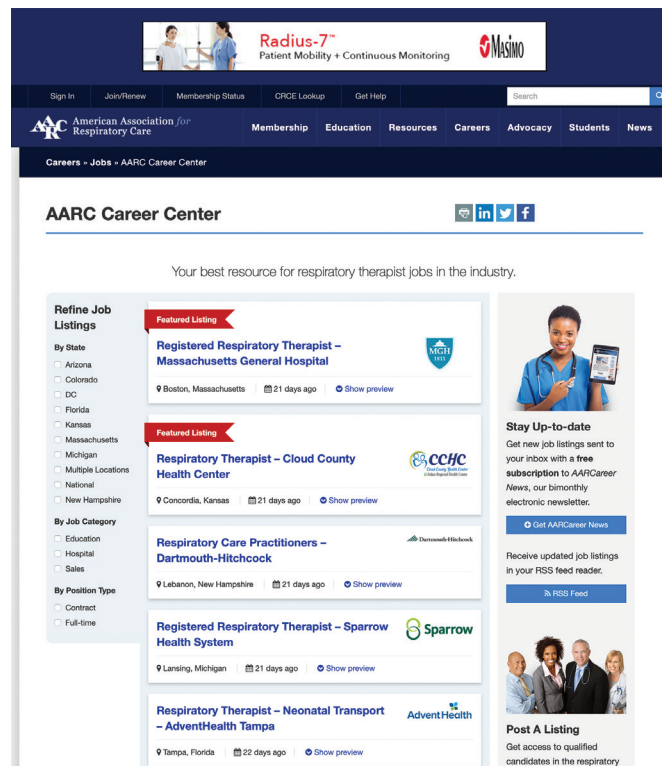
Radius-7™
Patient Mobility + Continuous Monitoring
Masimo

Sign In Join/Renew Membership Status CRCE Lookup Get Help Search

AARC American Association for Respiratory Care

Membership Education Resources Careers Advocacy Students News

Careers » Jobs » AARC Career Center

AARC Career Center

Your best resource for respiratory therapist jobs in the industry.

Refine Job Listings

By State
Arizona
Colorado
DC
Florida
Kansas
Massachusetts
Michigan
Multiple Locations
National
New Hampshire

By Job Category
Education
Hospital
Sales

By Position Type
Contract
Full-time

Featured Listing
Registered Respiratory Therapist – Massachusetts General Hospital
MGH 1811
Boston, Massachusetts | 21 days ago | Show preview

Featured Listing
Respiratory Therapist – Cloud County Health Center
CCHC Cloud County Health Center
Concordia, Kansas | 21 days ago | Show preview

Respiratory Care Practitioners – Dartmouth-Hitchcock
Dartmouth-Hitchcock
Lebanon, New Hampshire | 21 days ago | Show preview

Registered Respiratory Therapist – Sparrow Health System
Sparrow
Lansing, Michigan | 21 days ago | Show preview

Respiratory Therapist – Neonatal Transport – AdventHealth Tampa
AdventHealth
Tampa, Florida | 22 days ago | Show preview

Stay Up-to-date
Get new job listings sent to your inbox with a free subscription to AARCareer News, our bimonthly electronic newsletter.
Get AARCareer News

Receive updated job listings in your RSS feed reader.
RSS Feed

Post A Listing
Get access to qualified candidates in the respiratory